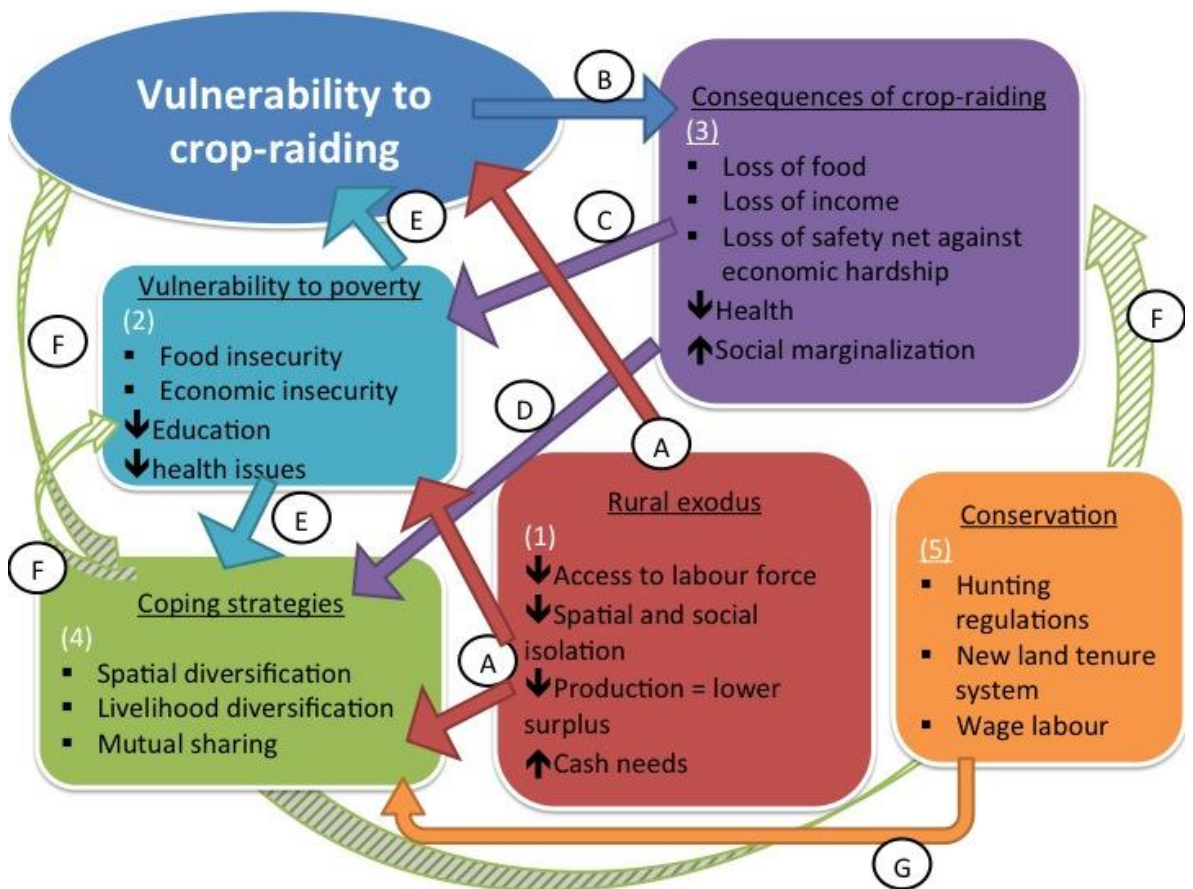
Vulnerability to crop-raiding

B

Consequences of crop-raiding
(3)
▪ Loss of food
▪ Loss of income
▪ Loss of safety net against economic hardship
↓Health
↑Social marginalization

E

C

Vulnerability to poverty
(2)
▪ Food insecurity
▪ Economic insecurity
↓Education
↓health issues

F

F

D

A

E

Rural exodus
(1)
↓Access to labour force
↓Spatial and social isolation
↓Production = lower surplus
↑Cash needs

Conservation
(5)
▪ Hunting regulations
▪ New land tenure system
▪ Wage labour

F

Coping strategies
(4)
▪ Spatial diversification
▪ Livelihood diversification
▪ Mutual sharing

A

G